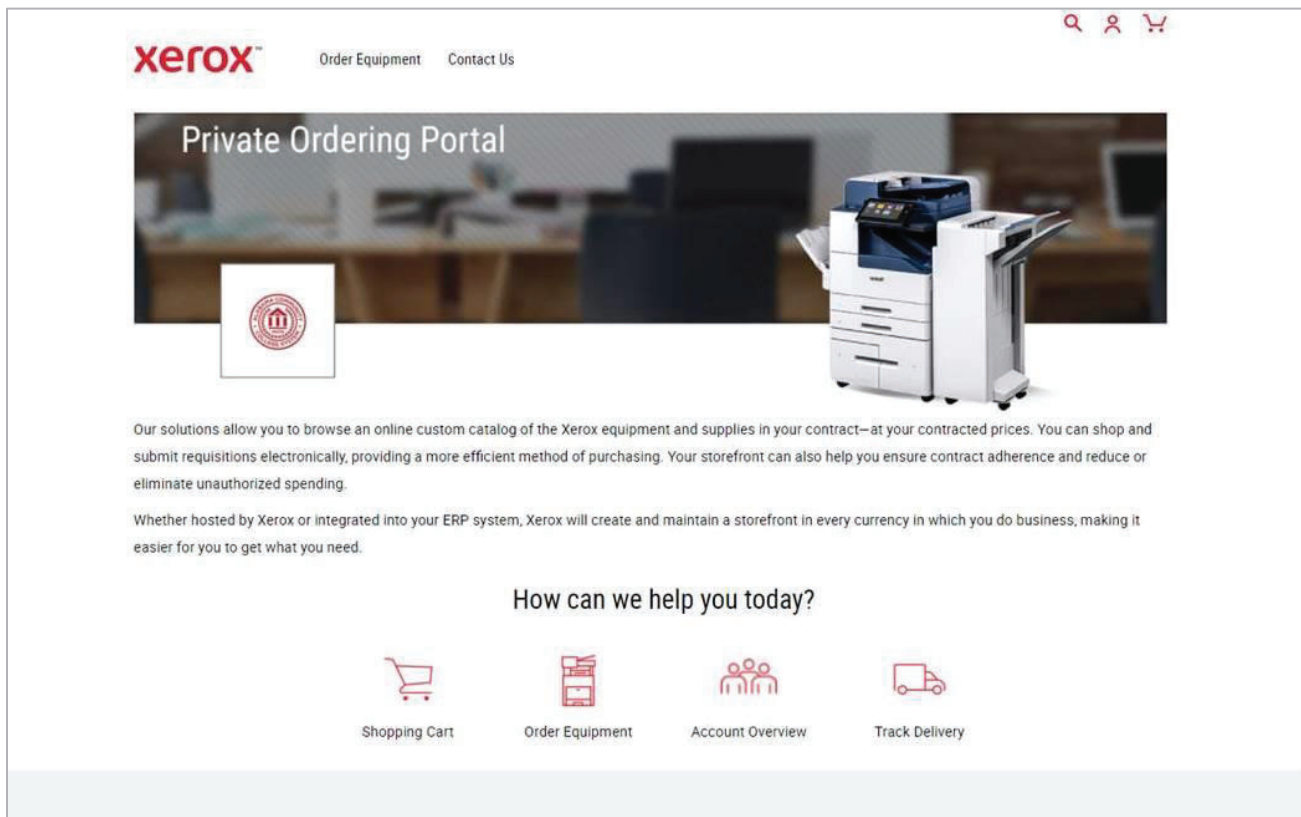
xerox™

Order Equipment Contact Us

Private Ordering Portal

Our solutions allow you to browse an online custom catalog of the Xerox equipment and supplies in your contract—at your contracted prices. You can shop and submit requisitions electronically, providing a more efficient method of purchasing. Your storefront can also help you ensure contract adherence and reduce or eliminate unauthorized spending.

Whether hosted by Xerox or integrated into your ERP system, Xerox will create and maintain a storefront in every currency in which you do business, making it easier for you to get what you need.

How can we help you today?

Shopping Cart

Order Equipment

Account Overview

Track Delivery